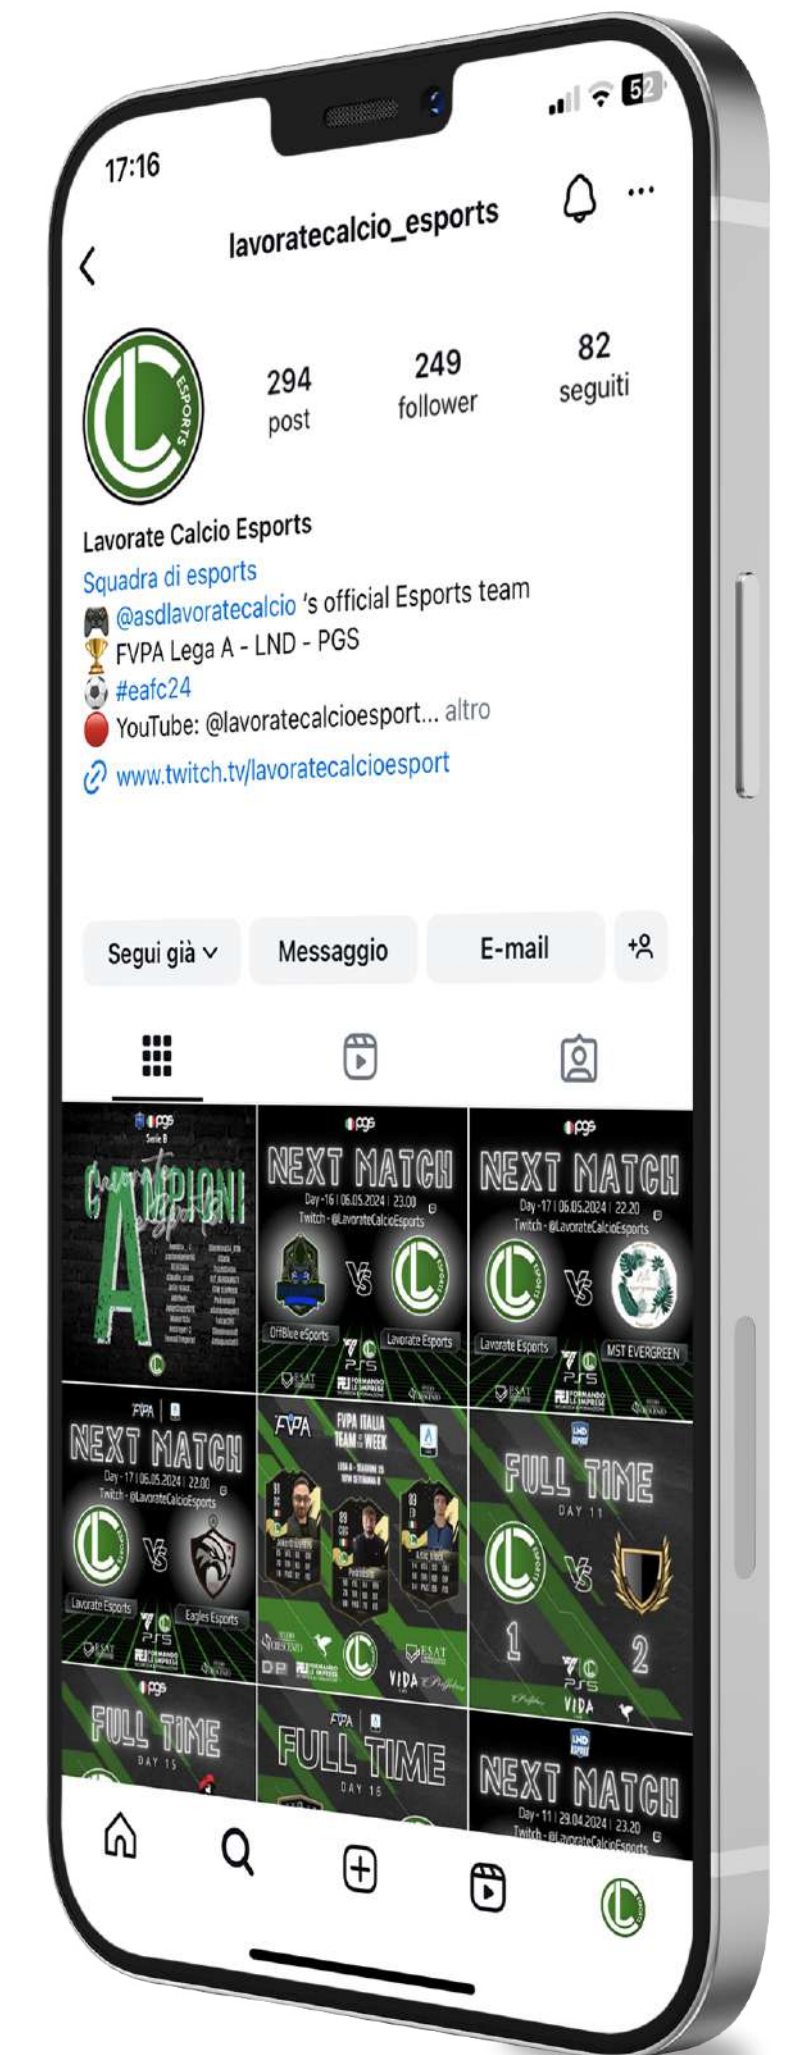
17:16

52

lavoratecalcio_esports

294
post

249
follower

82
seguiti

Lavorate Calcio Esports
Squadra di esports
🎮 @asdlavoratecalcio 's official Esports team
🏆 FVPA Lega A - LND - PGS
⚽ #eafc24
🔴 YouTube: @lavoratecalcioesport... altro
www.twitch.tv/lavoratecalcioesport

Segui già
Messaggio
E-mail

pgs
Serie B
Campioni
A

pgs
NEXT MATCH
Day - 16 | 06.05.2024 | 23.00
Twitch - @LavorateCalcioEsports
OffBlue eSports
VS
Lavorate Esports

pgs
NEXT MATCH
Day - 17 | 06.05.2024 | 22.20
Twitch - @LavorateCalcioEsports
Lavorate Esports
VS
MST EVERGREEN

FVPA
NEXT MATCH
Day - 17 | 06.05.2024 | 22.00
Twitch - @LavorateCalcioEsports
Lavorate Esports
VS
Eagles Esports

FVPA
FVPA ITALIA
TEAM OF THE WEEK
VIDA

LND
FULL TIME
DAY 11
VS
1
2
VIDA

pgs
FULL TIME
DAY 15

FVPA
FULL TIME
DAY 15

LND
NEXT MATCH
Day - 11 | 29.04.2024 | 23.20
Twitch - @LavorateCalcioEsports